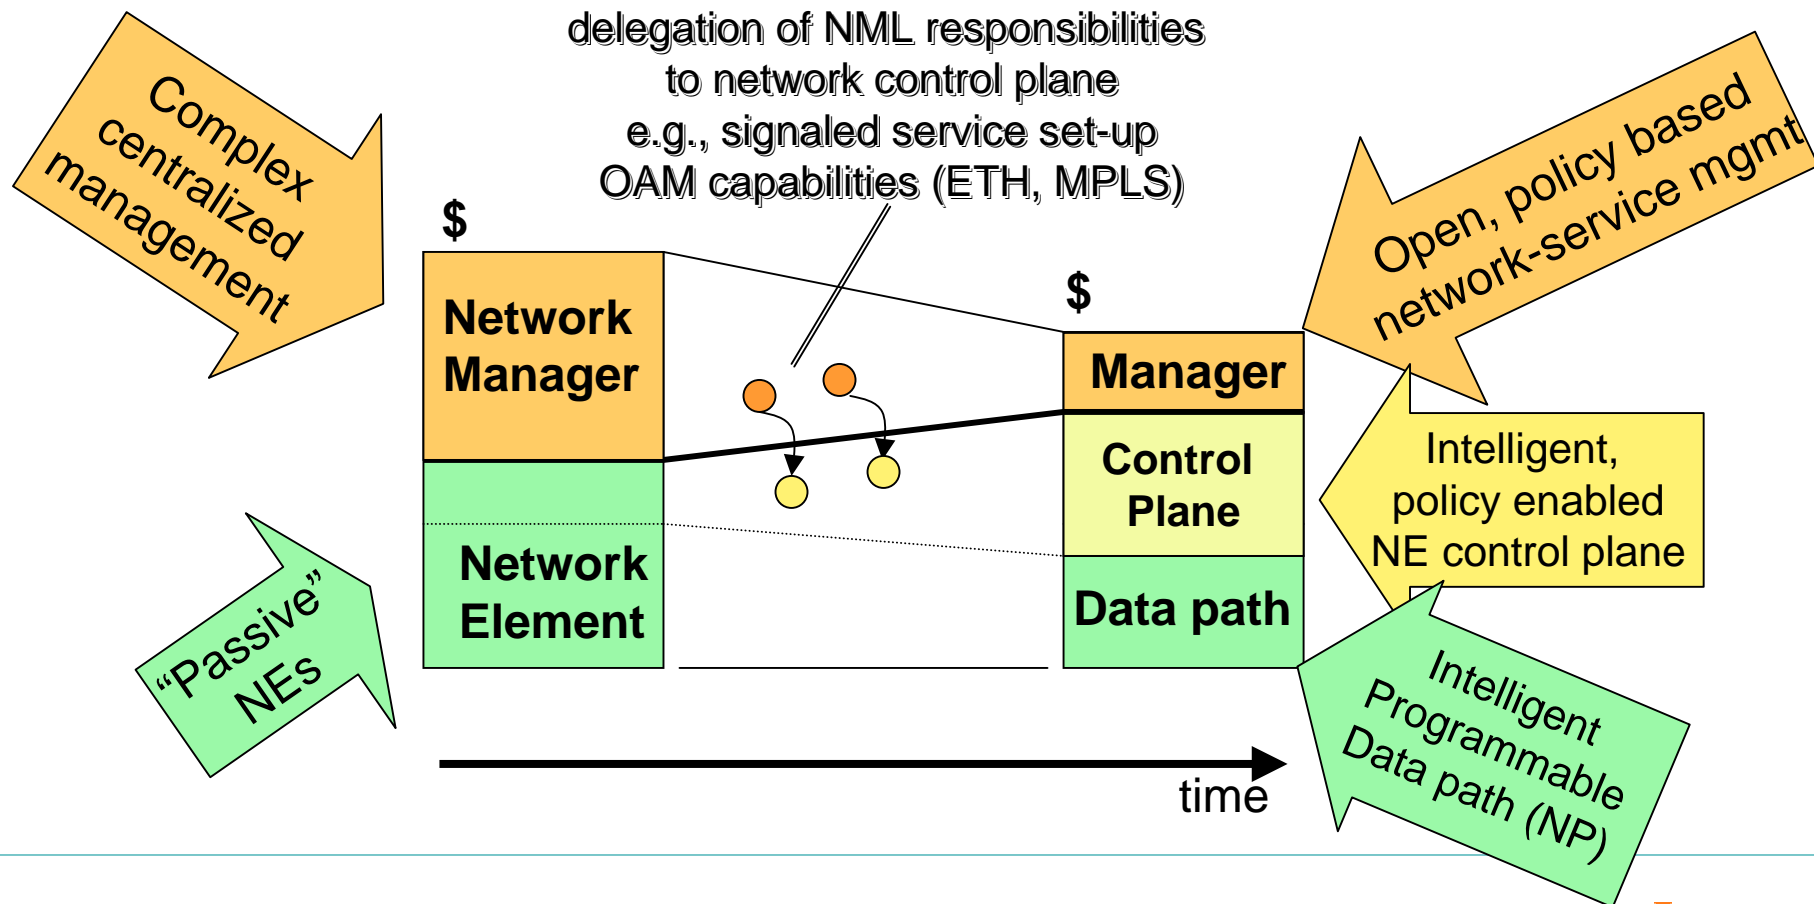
Complex centralized management

delegation of NML responsibilities to network control plane e.g., signaled service set-up OAM capabilities (ETH, MPLS)

Open, policy based network-service mgmt

$

Network Manager

Network Element

$

Manager

Control Plane

Data path

Intelligent, policy enabled NE control plane

"Passive" NEs

Intelligent Programmable Data path (NP)

time